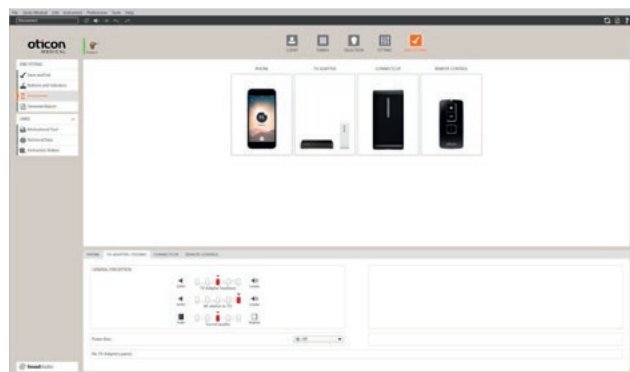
oticon
MEDICAL

CLIENT

FAMILY

SELECTION

FITTING

END FITTING

PHONE

TV ADAPTER

CONNECTLINE

REMOTE CONTROL

END FITTING

Save and Exit

Batteries and Indicators

Accessories

Generate Reports

TOOLS

Professional Tools

Technical Data

Instruction Videos

PHONE

TV ADAPTER / TV BOX

CONNECTLINE

REMOTE CONTROL

GENERAL PERCEPTION

TV Adapter loudness

Mic relative to TV

Sound quality

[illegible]

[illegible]